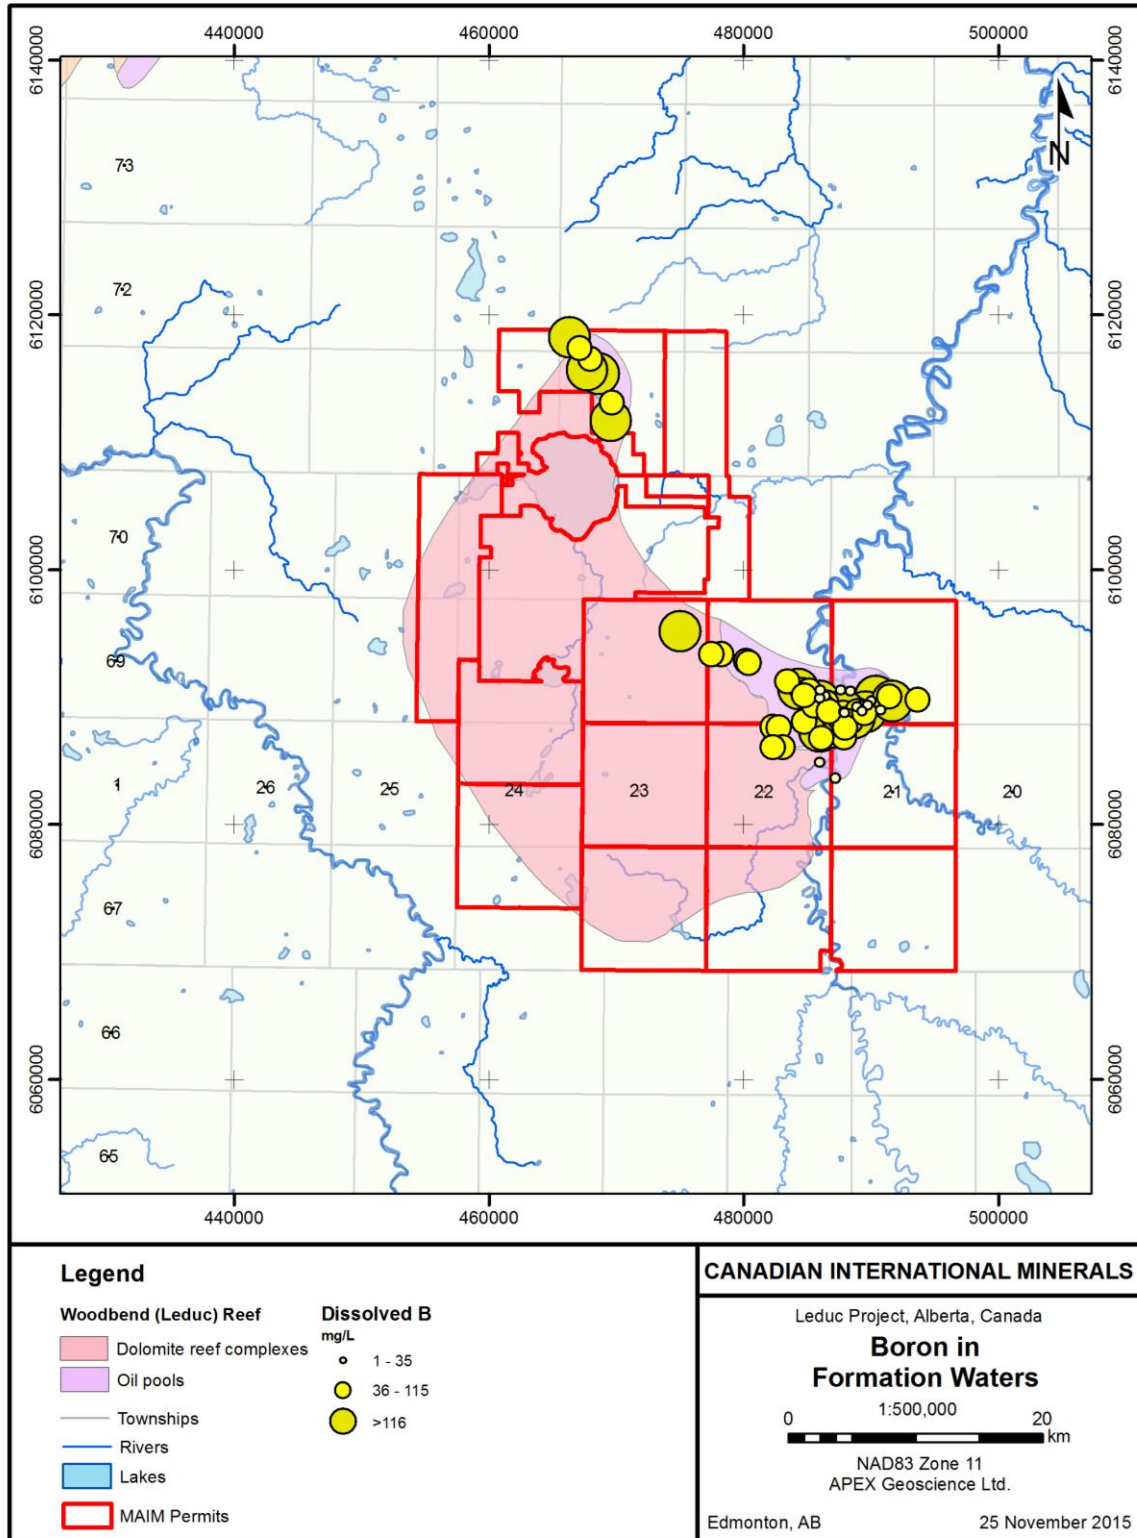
440000
460000
480000
500000

6140000
6120000
6100000
6080000
6060000

6140000
6120000
6100000
6080000
6060000

N

73
72
70
69
1
26
25
24
23
22
21
20
67
66
65

440000
460000
480000
500000

Legend

Woodbend (Leduc) Reef
Dolomite reef complexes
Oil pools
Townships
Rivers
Lakes
MAIM Permits

Dissolved B
mg/L
1 - 35
36 - 115
>116

CANADIAN INTERNATIONAL MINERALS

Leduc Project, Alberta, Canada

Boron in Formation Waters

1:500,000
0
20
km

NAD83 Zone 11
APEX Geoscience Ltd.

Edmonton, AB
25 November 2015